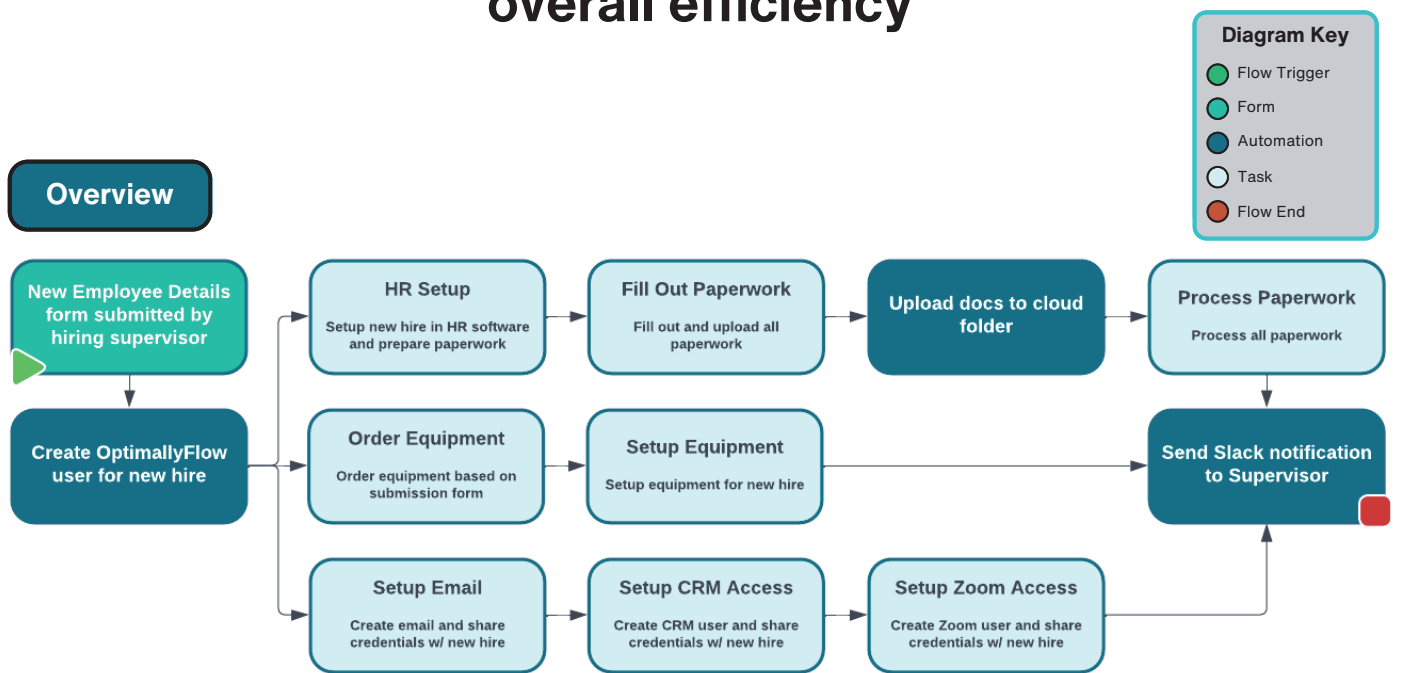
overall efficiency

Diagram Key

Flow Trigger

Form

Automation

Task

Flow End

Overview

New Employee Details form submitted by hiring supervisor

Create OptimallyFlow user for new hire

HR Setup

Setup new hire in HR software and prepare paperwork

Fill Out Paperwork

Fill out and upload all paperwork

Upload docs to cloud folder

Process Paperwork

Process all paperwork

Order Equipment

Order equipment based on submission form

Setup Equipment

Setup equipment for new hire

Send Slack notification to Supervisor

Setup Email

Create email and share credentials w/ new hire

Setup CRM Access

Create CRM user and share credentials w/ new hire

Setup Zoom Access

Create Zoom user and share credentials w/ new hire